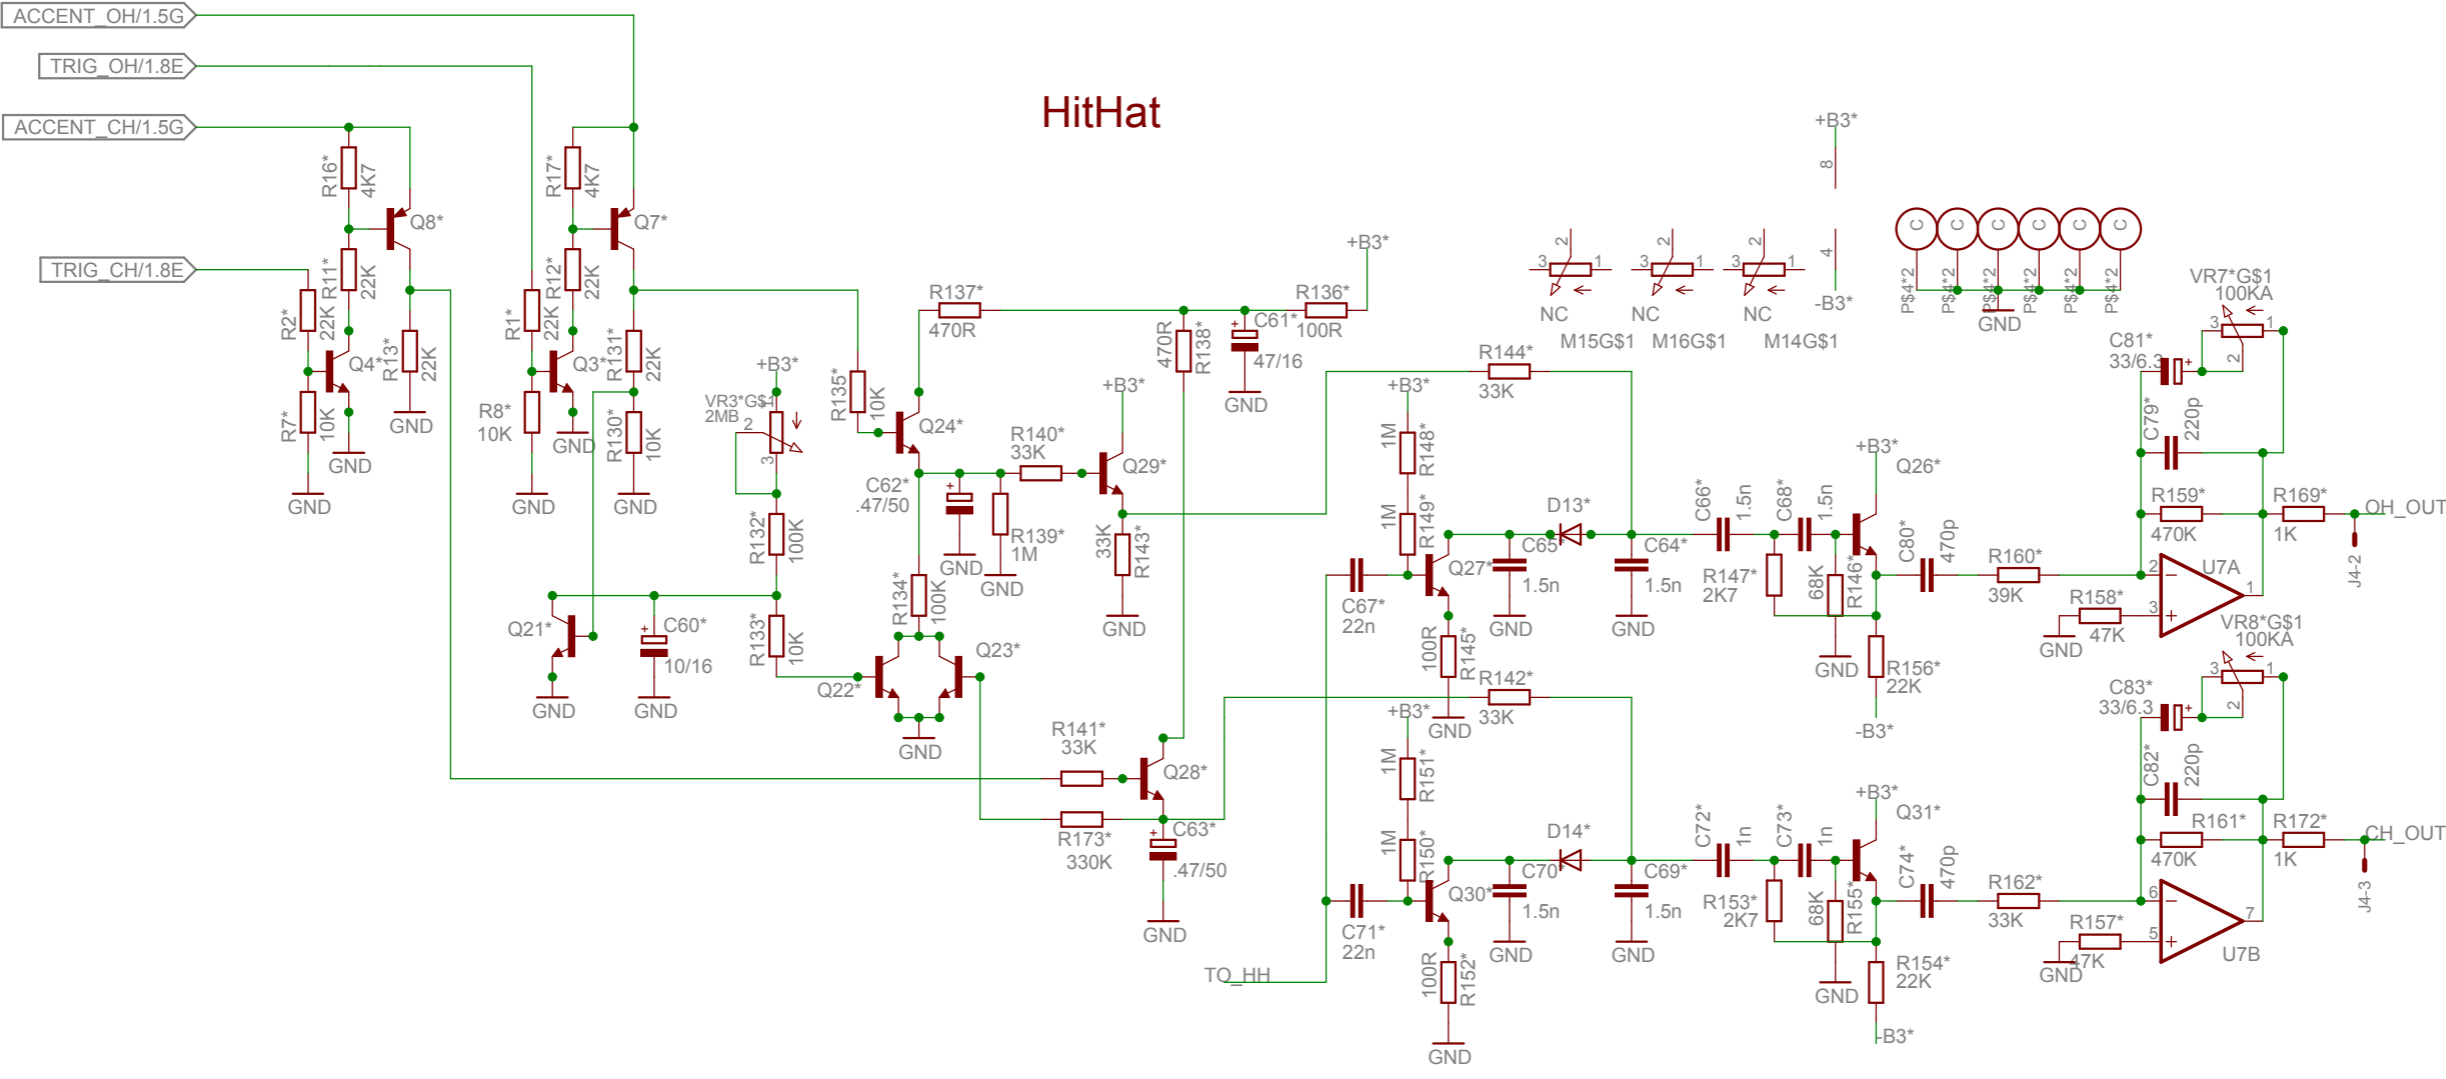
ACCENT_OH/1.5G
TRIG_OH/1.8E
ACCENT_CH/1.5G
TRIG_CH/1.8E

HitHat

R16* 4K7
Q8*
R11* 22K
R2* 22K
Q4*
R13* 22K
R7* 10K
GND
GND
GND
R17* 4K7
Q7*
R12* 22K
R1* 22K
Q3*
R131* 22K
R8* 10K
GND
R130* 10K
GND
GND
+B3*
VR3*G$1 2MB
R135* 10K
Q24*
R137* 470R
R138* 470R
C61* 47/16
GND
R136* 100R
+B3*
R140* 33K
+B3*
Q29*
C62* .47/50
GND
R139* 1M
GND
R143* 33K
GND
R132* 100K
R133* 10K
Q21*
C60* 10/16
GND
GND
R134* 100K
Q22*
Q23*
GND
R141* 33K
Q28*
R173* 330K
C63* .47/50
GND
TO_HH
NC NC NC
M15G$1 M16G$1 M14G$1
+B3*
8
4
-B3*
C C C C C C
P$4*2 P$4*2 P$4*2 P$4*2 P$4*2 P$4*2
GND
R144* 33K
+B3*
R148* 1M
R149* 1M
D13*
C65*
1.5n
C64* 1.5n
Q27*
C67* 22n
GND
GND
R145* 100R
R142* 33K
GND
C66* 1.5n
C68* 1.5n
+B3*
Q26*
R147* 2K7
R146* 68K
GND
C80* 470p
R156* 22K
-B3*
R160* 39K
R158* 47K
GND
U7A
VR7*G$1 100KA
C81* 33/6.3
C79* 220p
R159* 470K
R169* 1K
OH_OUT
J4-2
VR8*G$1 100KA
C83* 33/6.3
C82* 220p
+B3*
R151* 1M
R150* 1M
D14*
C70*
1.5n
C69* 1.5n
Q30*
C71* 22n
GND
GND
R152* 100R
GND
C72* 1n
C73* 1n
+B3*
Q31*
R153* 2K7
R155* 68K
GND
C74* 470p
R154* 22K
-B3*
R162* 33K
R157* 47K
GND
U7B
R161* 470K
R172* 1K
CH_OUT
J4-3